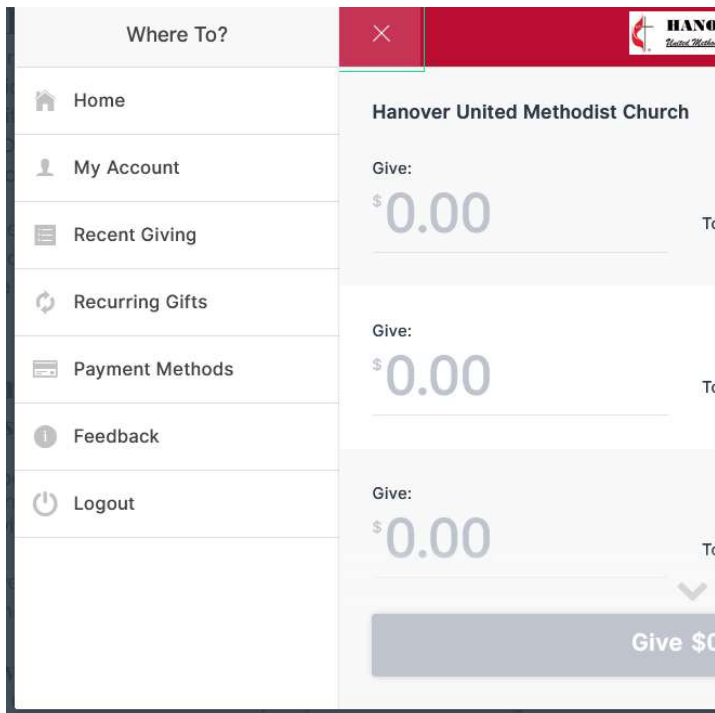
Where To?

Home

My Account

Recent Giving

Recurring Gifts

Payment Methods

Feedback

Logout

×

HANO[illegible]
United Metho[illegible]

Hanover United Methodist Church

Give:
$0.00

To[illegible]

Give:
$0.00

To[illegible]

Give:
$0.00

To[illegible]

Give $0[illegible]